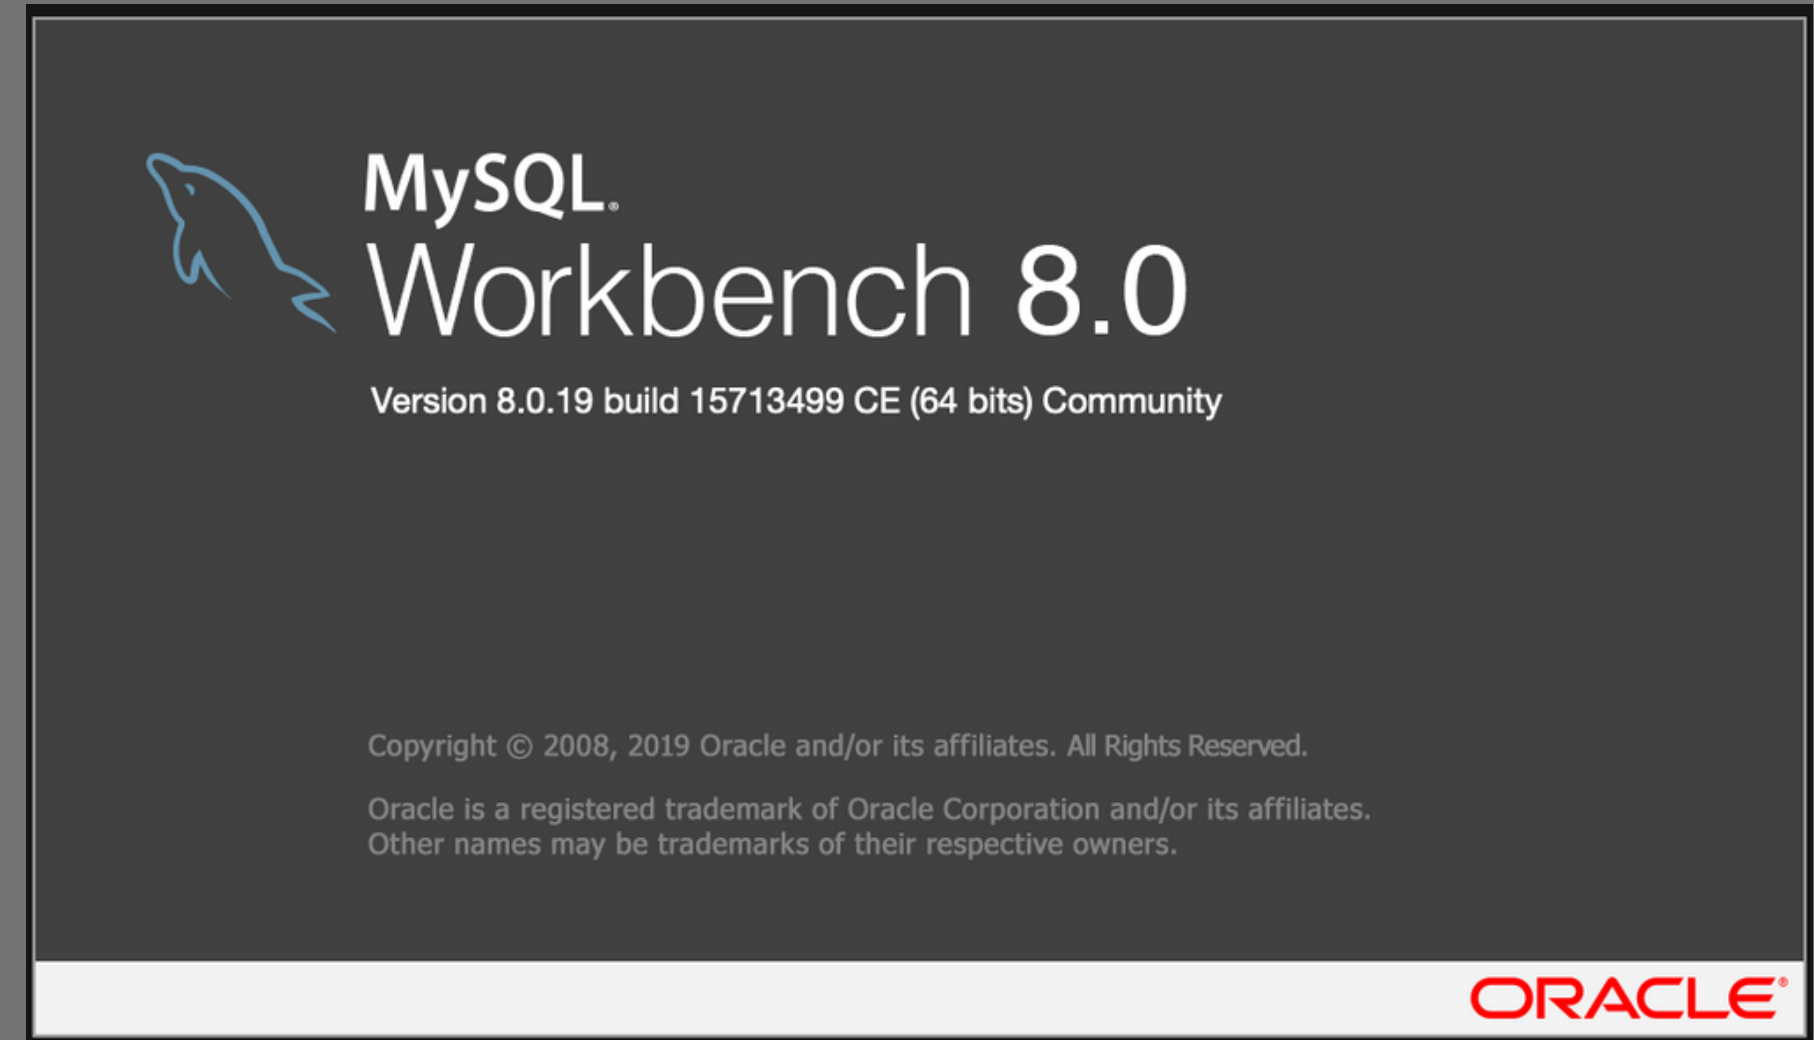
MySQL.
Workbench 8.0

Version 8.0.19 build 15713499 CE (64 bits) Community

Copyright © 2008, 2019 Oracle and/or its affiliates. All Rights Reserved.

Oracle is a registered trademark of Oracle Corporation and/or its affiliates. Other names may be trademarks of their respective owners.

ORACLE®